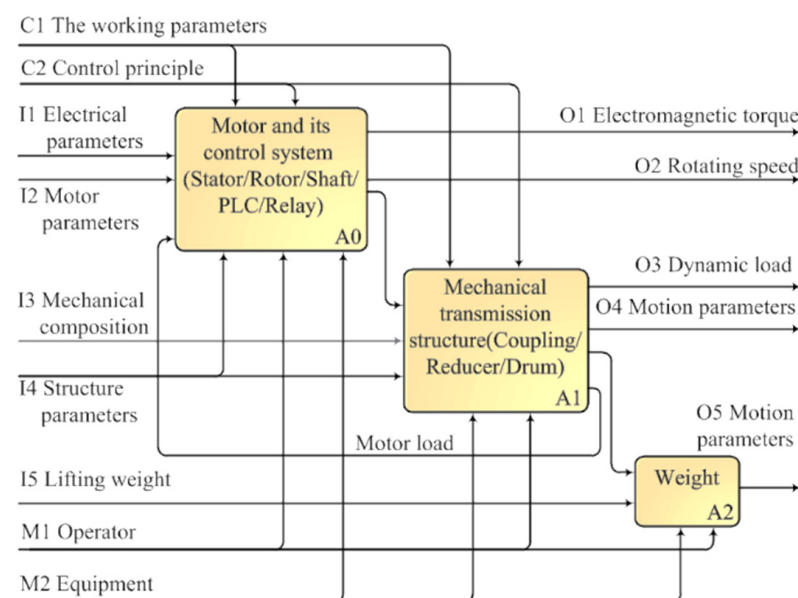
C1 The working parameters

C2 Control principle

I1 Electrical parameters

I2 Motor parameters

Motor and its control system (Stator/Rotor/Shaft/PLC/Relay)

A0

O1 Electromagnetic torque

O2 Rotating speed

O3 Dynamic load

O4 Motion parameters

I3 Mechanical composition

Mechanical transmission structure(Coupling/Reducer/Drum)

A1

I4 Structure parameters

Motor load

O5 Motion parameters

I5 Lifting weight

Weight

A2

M1 Operator

M2 Equipment